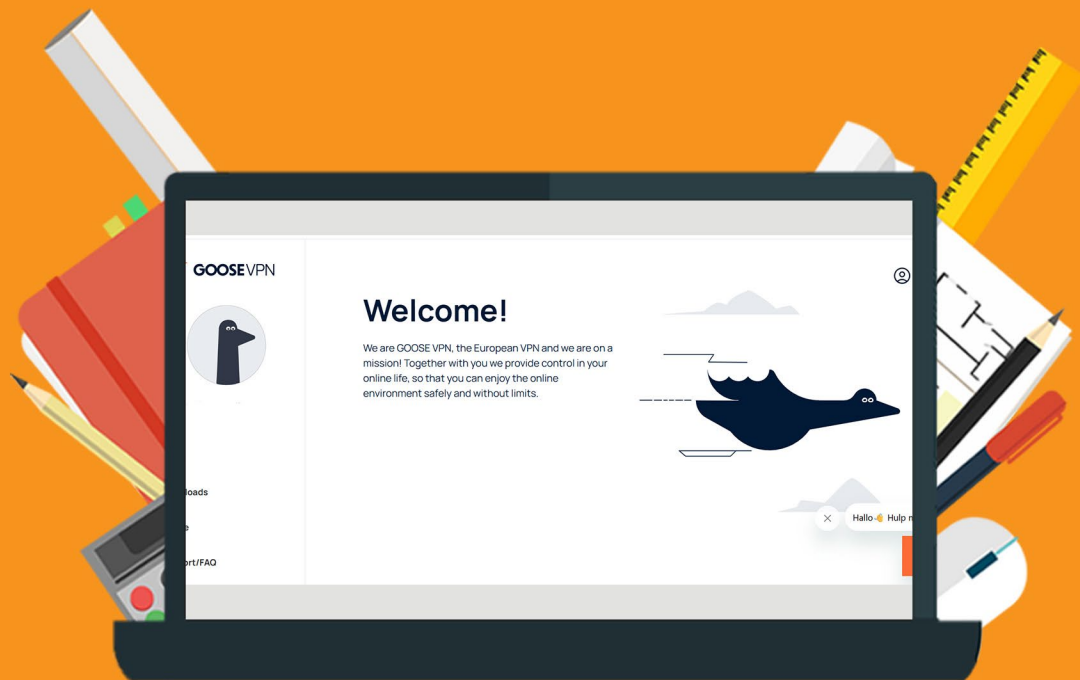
GOOSEVPN

Welcome!

We are GOOSE VPN, the European VPN and we are on a mission! Together with you we provide control in your online life, so that you can enjoy the online environment safely and without limits.

loads

e

ort/FAQ

Hallo👋 Hulp n